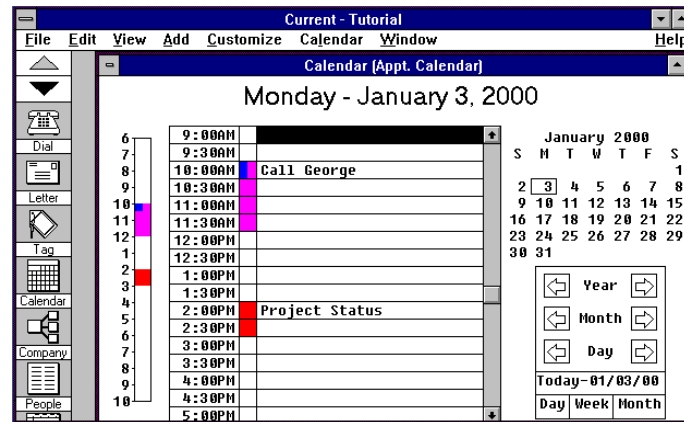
Current - Tutorial

File Edit View Add Customize Calendar Window Help

Dial
Letter
Tag
Calendar
Company
People

Calendar (Appt. Calendar)

Monday - January 3, 2000

6
7
8
9
10
11
12
1
2
3
4
5
6
7
8
9
10

| | |
|---|---|
| 9:00AM | |
| 9:30AM | |
| 10:00AM | Call George |
| 10:30AM | |
| 11:00AM | |
| 11:30AM | |
| 12:00PM | |
| 12:30PM | |
| 1:00PM | |
| 1:30PM | |
| 2:00PM | Project Status |
| 2:30PM | |
| 3:00PM | |
| 3:30PM | |
| 4:00PM | |
| 4:30PM | |
| 5:00PM | |

January 2000

| S | M | T | W | T | F | S |
|---|---|---|---|---|---|---|
| | | | | | | 1 |
| 2 | 3 | 4 | 5 | 6 | 7 | 8 |
| 9 | 10 | 11 | 12 | 13 | 14 | 15 |
| 16 | 17 | 18 | 19 | 20 | 21 | 22 |
| 23 | 24 | 25 | 26 | 27 | 28 | 29 |
| 30 | 31 | | | | | |

Year
Month
Day

Today-01/03/00

Day Week Month